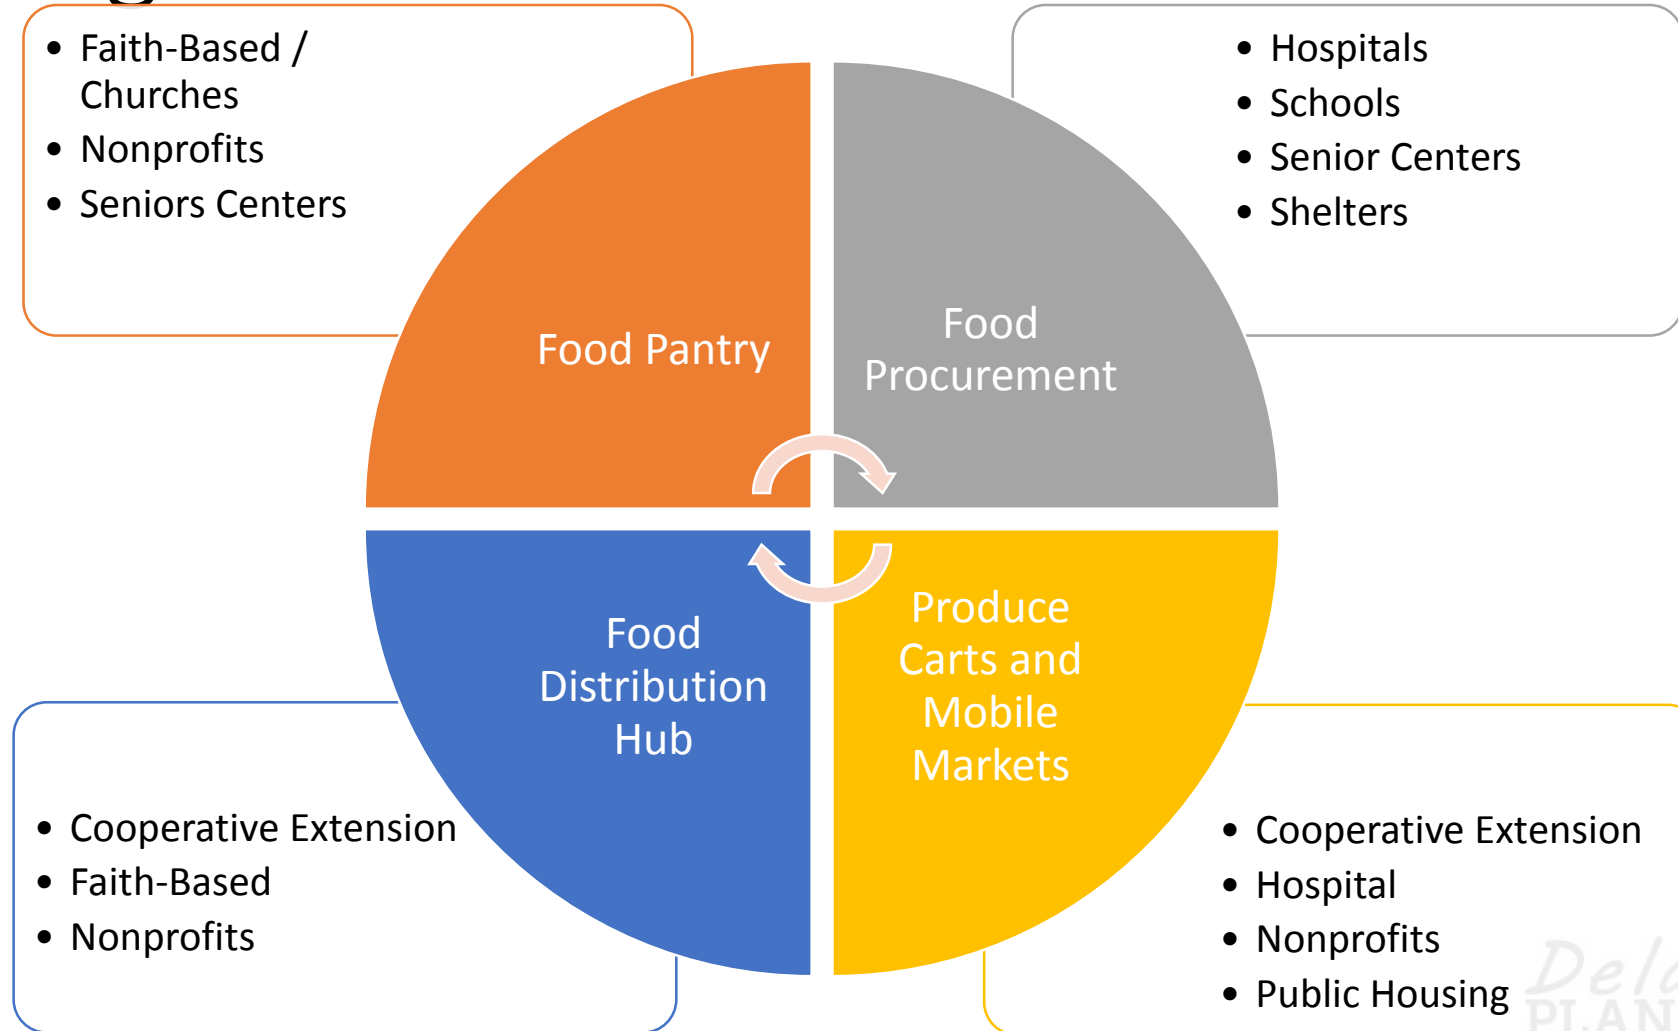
- Faith-Based / Churches
- Nonprofits
- Seniors Centers

- Hospitals
- Schools
- Senior Centers
- Shelters

Food Pantry

Food Procurement

Food Distribution Hub

Produce Carts and Mobile Markets

- Cooperative Extension
- Faith-Based
- Nonprofits

- Cooperative Extension
- Hospital
- Nonprofits
- Public Housing

Del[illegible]
PLAN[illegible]